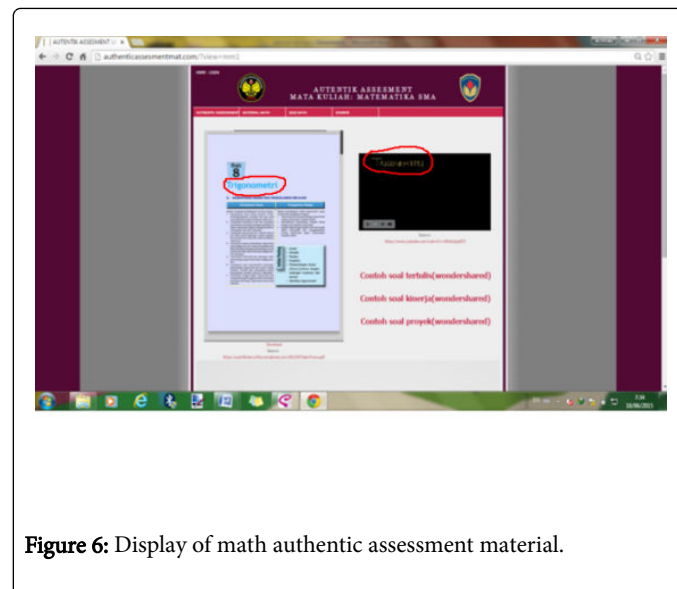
AUTENTIK ASSESMENT ×

authenticassessmentmat.com/?view=mm1

AUTENTIK ASSESMENT
MATA KULIAH: MATEMATIKA SMA

Bab 8

Trigonometri

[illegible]

Contoh soal tertulis(wondershared)

Contoh soal kinerja(wondershared)

Contoh soal proyek(wondershared)

Figure 6: Display of math authentic assessment material.